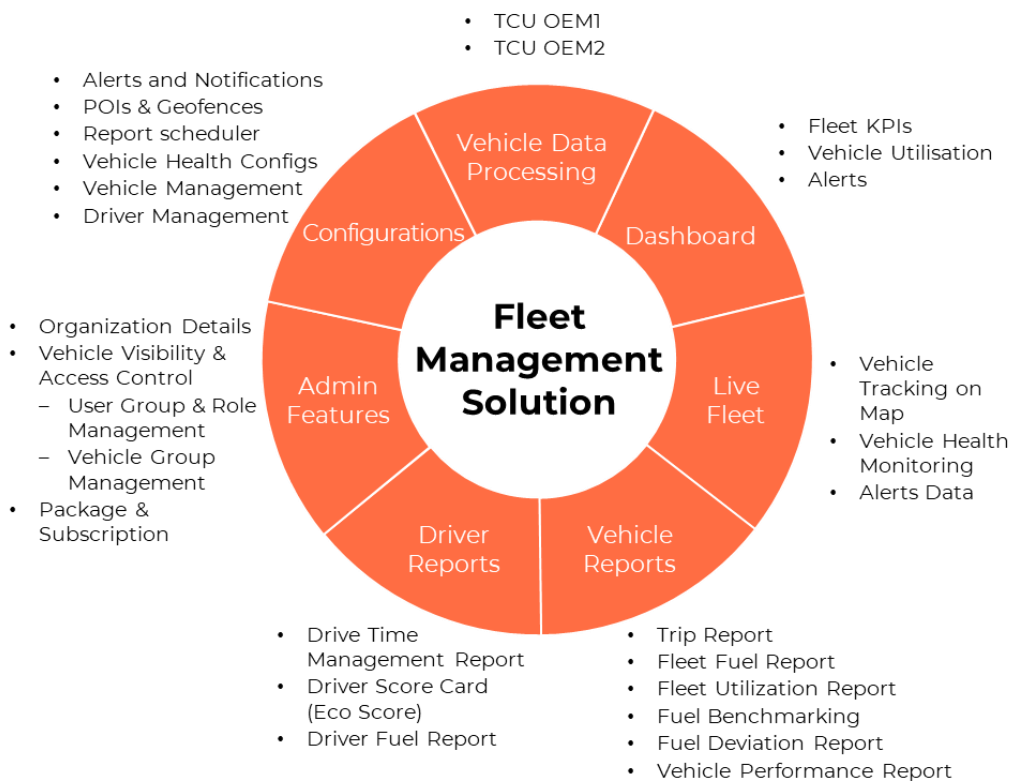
Fleet Management Solution

- TCU OEM1
- TCU OEM2

Vehicle Data Processing

- Fleet KPIs
- Vehicle Utilisation
- Alerts

Dashboard

Live Fleet

- Vehicle Tracking on Map
- Vehicle Health Monitoring
- Alerts Data

Vehicle Reports

- Trip Report
- Fleet Fuel Report
- Fleet Utilization Report
- Fuel Benchmarking
- Fuel Deviation Report
- Vehicle Performance Report

Driver Reports

- Drive Time Management Report
- Driver Score Card (Eco Score)
- Driver Fuel Report

Admin Features

- Organization Details
- Vehicle Visibility & Access Control
  – User Group & Role Management
  – Vehicle Group Management
- Package & Subscription

Configurations

- Alerts and Notifications
- POIs & Geofences
- Report scheduler
- Vehicle Health Configs
- Vehicle Management
- Driver Management